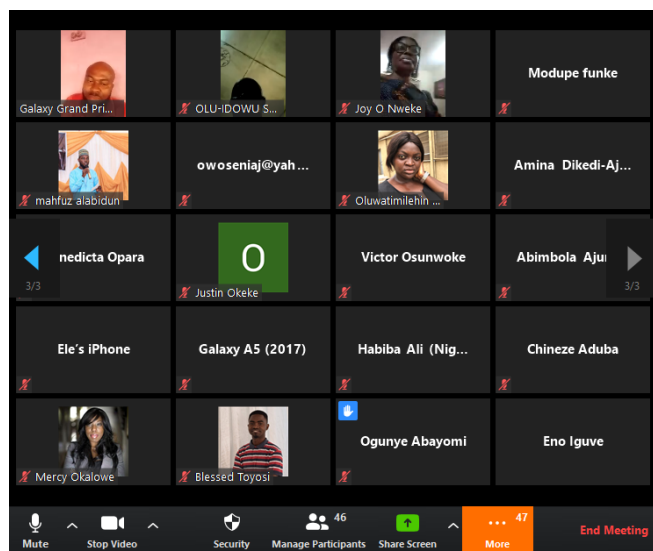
Galaxy Grand Pri...

OLU-IDOWU S...

Joy O Nweke

Modupe funke

mahfuz alabidun

owoseniaj@yah...

Oluwatimilehin ...

Amina Dikedi-Aj...

3/3

nedicta Opara

O

Justin Okeke

Victor Osunwoke

Abimbola Aju

3/3

Ele's iPhone

Galaxy A5 (2017)

Habiba Ali (Nig...

Chineze Aduba

Mercy Okalowe

Blessed Toyosi

Ogunye Abayomi

Eno Iguve

Mute

Stop Video

Security

46

Manage Participants

Share Screen

47

More

End Meeting